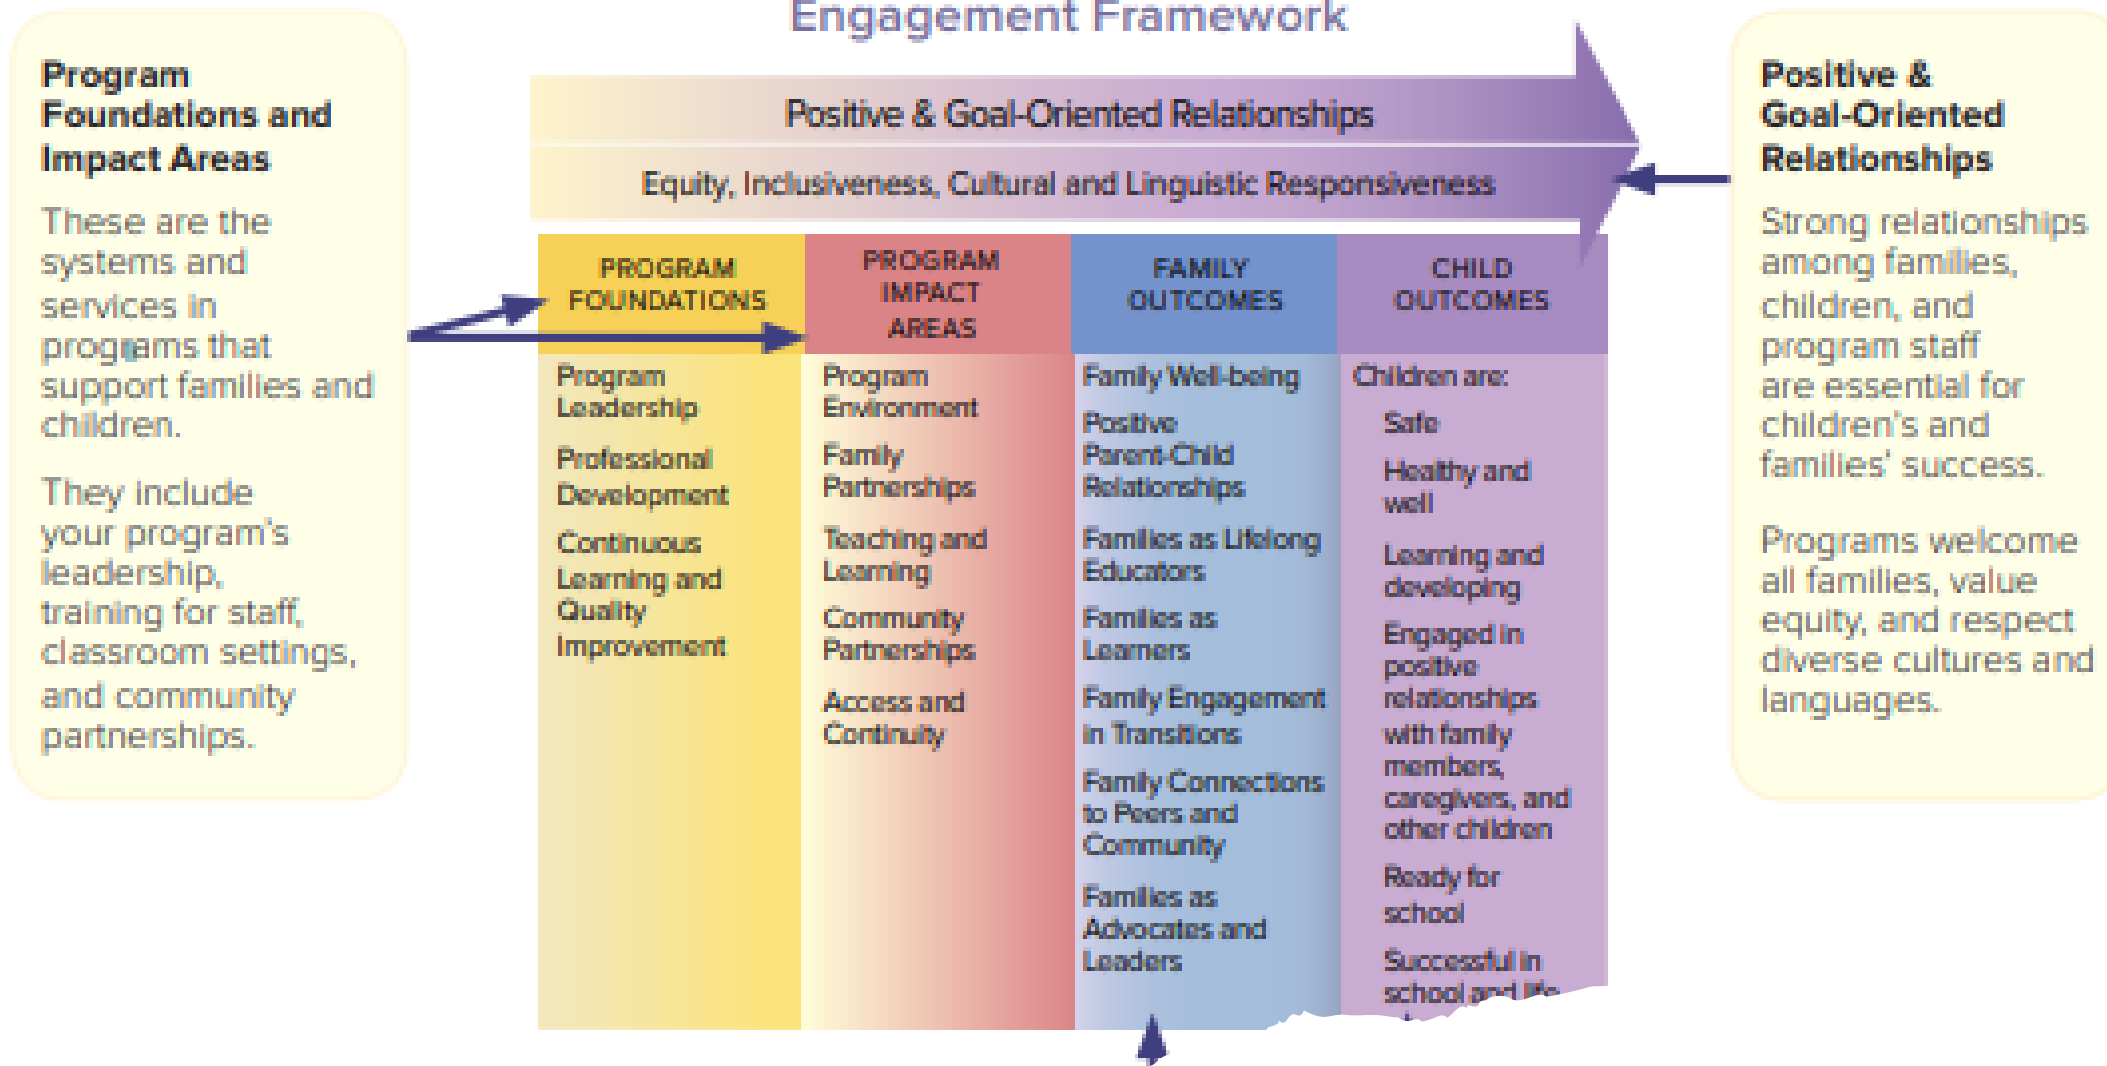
Engagement Framework

Program Foundations and Impact Areas

These are the systems and services in programs that support families and children.

They include your program's leadership, training for staff, classroom settings, and community partnerships.

Positive & Goal-Oriented Relationships

Equity, Inclusiveness, Cultural and Linguistic Responsiveness

| PROGRAM FOUNDATIONS | PROGRAM IMPACT AREAS | FAMILY OUTCOMES | CHILD OUTCOMES |
|---|---|---|---|
| Program Leadership | Program Environment | Family Well-being | Children are: |
| Professional Development | Family Partnerships | Positive Parent-Child Relationships | Safe |
| Continuous Learning and Quality Improvement | Teaching and Learning | Families as Lifelong Educators | Healthy and well |
| | Community Partnerships | Families as Learners | Learning and developing |
| | Access and Continuity | Family Engagement in Transitions | Engaged in positive relationships with family members, caregivers, and other children |
| | | Family Connections to Peers and Community | Ready for school |
| | | Families as Advocates and Leaders | Successful in school and life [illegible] |

Positive & Goal-Oriented Relationships

Strong relationships among families, children, and program staff are essential for children's and families' success.

Programs welcome all families, value equity, and respect diverse cultures and languages.